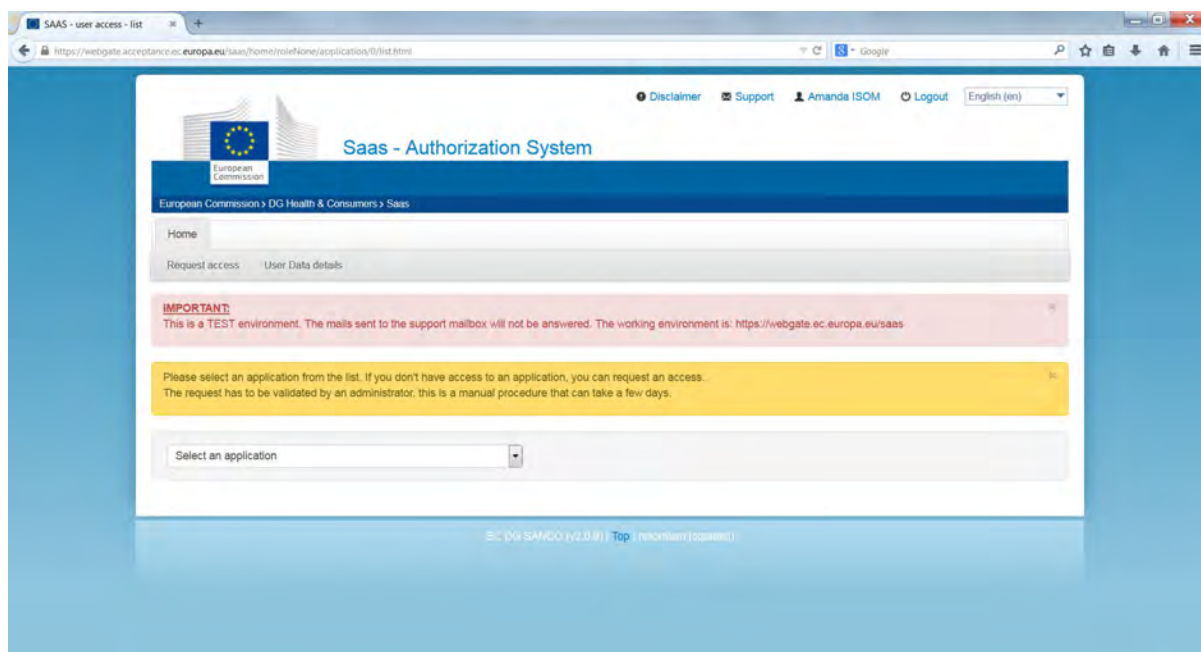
SAAS - user access - list
https://webgate.acceptance.ec.europa.eu/saas/home/roleNone/application/0/list.html
Google

Disclaimer Support Amanda ISOM Logout English (en)

European Commission

Saas - Authorization System

European Commission > DG Health & Consumers > Saas

Home

Request access User Data details

IMPORTANT:
This is a TEST environment. The mails sent to the support mailbox will not be answered. The working environment is: https://webgate.ec.europa.eu/saas

Please select an application from the list. If you don't have access to an application, you can request an access.
The request has to be validated by an administrator, this is a manual procedure that can take a few days.

Select an application

EC DG SANCO (v2.0.0) | Top | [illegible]